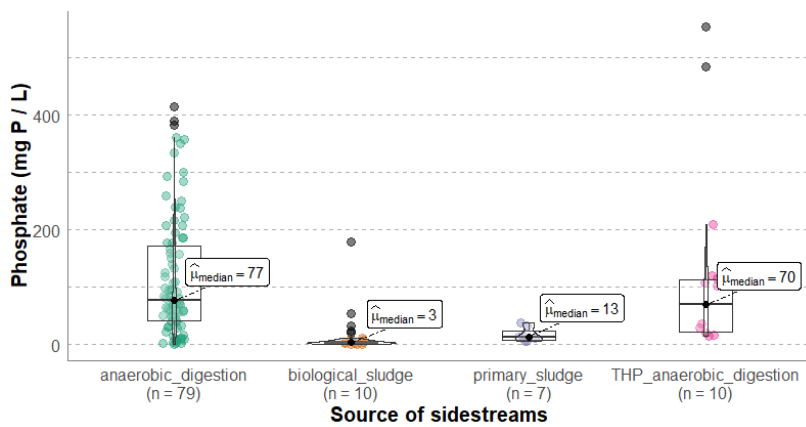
Phosphate (mg P / L)

400

200

0

$\widehat{\mu}_{median} = 77$

$\widehat{\mu}_{median} = 3$

$\widehat{\mu}_{median} = 13$

$\widehat{\mu}_{median} = 70$

anaerobic_digestion
(n = 79)

biological_sludge
(n = 10)

primary_sludge
(n = 7)

THP_anaerobic_digestion
(n = 10)

Source of sidestreams